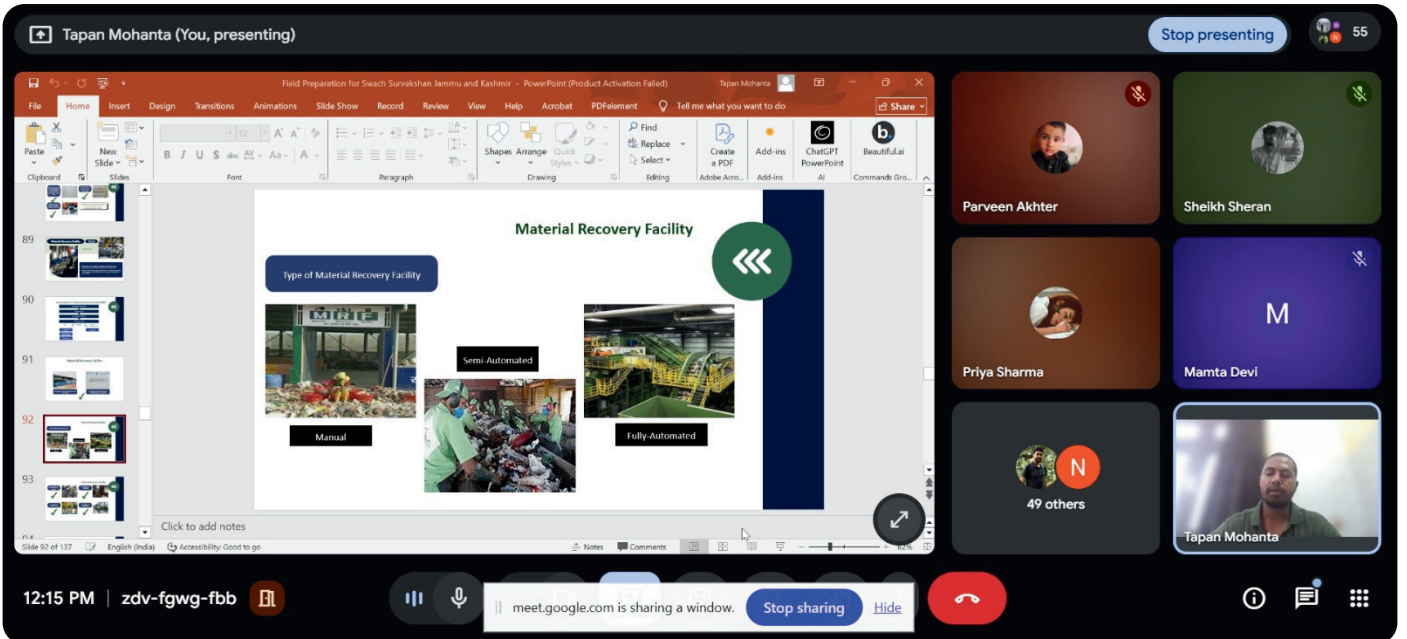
Tapan Mohanta (You, presenting)

Stop presenting

55

Field Preparation for Swach Survekshan Jammu and Kashmir - PowerPoint (Product Activation Failed)

Tapan Mohanta

File Home Insert Design Transitions Animations Slide Show Record Review View Help Acrobat PDFelement Tell me what you want to do Share

Paste New Slide Shapes Arrange Quick Styles Find Replace Select Create a PDF Add-ins ChatGPT PowerPoint Beautiful.ai

Clipboard Slides Font Paragraph Drawing Editing Adobe Acro... Add-ins AI Commands Gro...

89

90

91

92

93

Material Recovery Facility

Type of Material Recovery Facility

MRF

Manual

Semi-Automated

Fully-Automated

Click to add notes

Slide 92 of 137 English (India) Accessibility: Good to go Notes Comments 62%

Parveen Akhter

Sheikh Sheran

Priya Sharma

M

Mamta Devi

N

49 others

Tapan Mohanta

12:15 PM | zdv-fgwg-fbb

meet.google.com is sharing a window. Stop sharing Hide